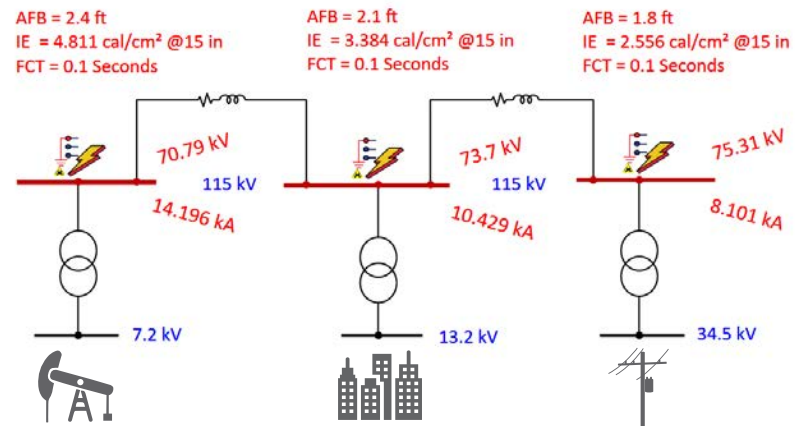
AFB = 2.4 ft
IE = 4.811 cal/cm² @15 in
FCT = 0.1 Seconds

AFB = 2.1 ft
IE = 3.384 cal/cm² @15 in
FCT = 0.1 Seconds

AFB = 1.8 ft
IE = 2.556 cal/cm² @15 in
FCT = 0.1 Seconds

70.79 kV
115 kV
14.196 kA

73.7 kV
115 kV
10.429 kA

75.31 kV
8.101 kA

7.2 kV
13.2 kV
34.5 kV